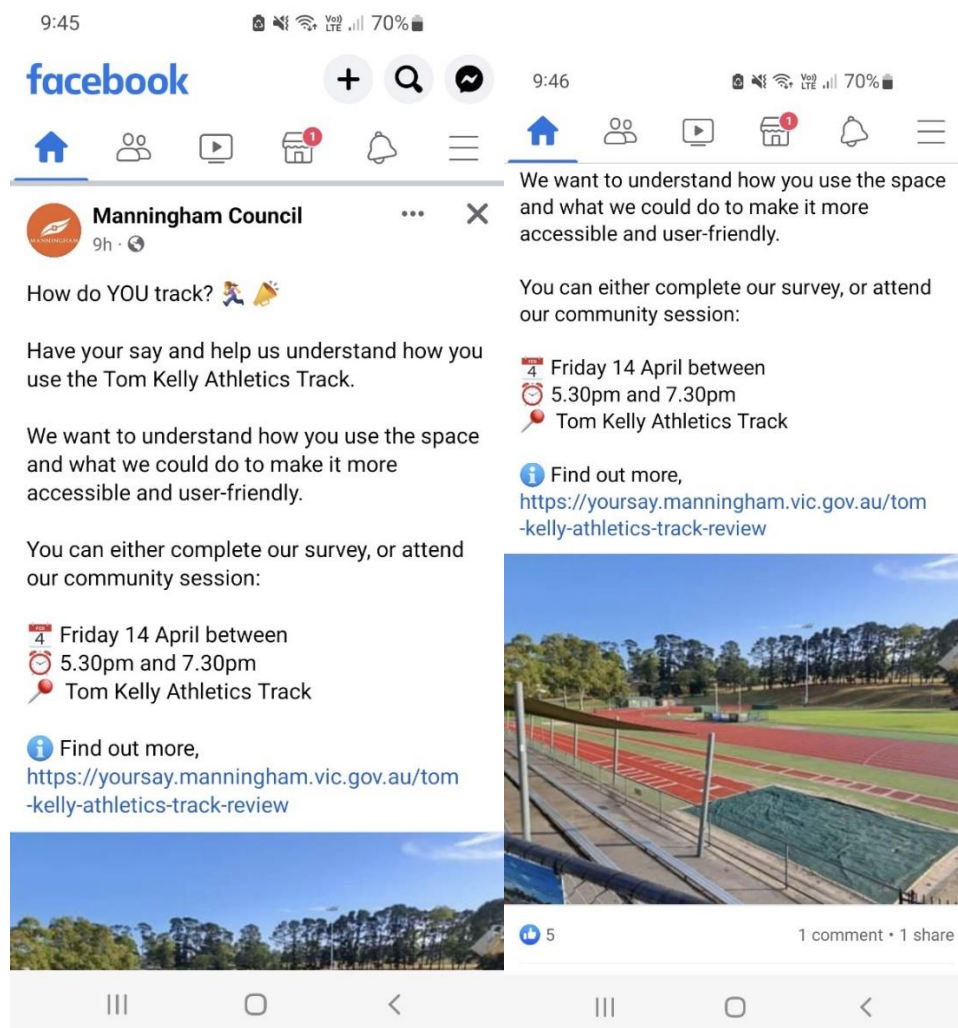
9:45

Vo) LTE 70%

facebook

1

MANNINGHAM

Manningham Council

9h ·

How do YOU track? 🏃 🎉

Have your say and help us understand how you use the Tom Kelly Athletics Track.

We want to understand how you use the space and what we could do to make it more accessible and user-friendly.

You can either complete our survey, or attend our community session:

4 Friday 14 April between
⏰ 5.30pm and 7.30pm
📍 Tom Kelly Athletics Track

ℹ️ Find out more,
https://yoursay.manningham.vic.gov.au/tom-kelly-athletics-track-review

9:46

Vo) LTE 70%

1

We want to understand how you use the space and what we could do to make it more accessible and user-friendly.

You can either complete our survey, or attend our community session:

4 Friday 14 April between
⏰ 5.30pm and 7.30pm
📍 Tom Kelly Athletics Track

ℹ️ Find out more,
https://yoursay.manningham.vic.gov.au/tom-kelly-athletics-track-review

5

1 comment • 1 share